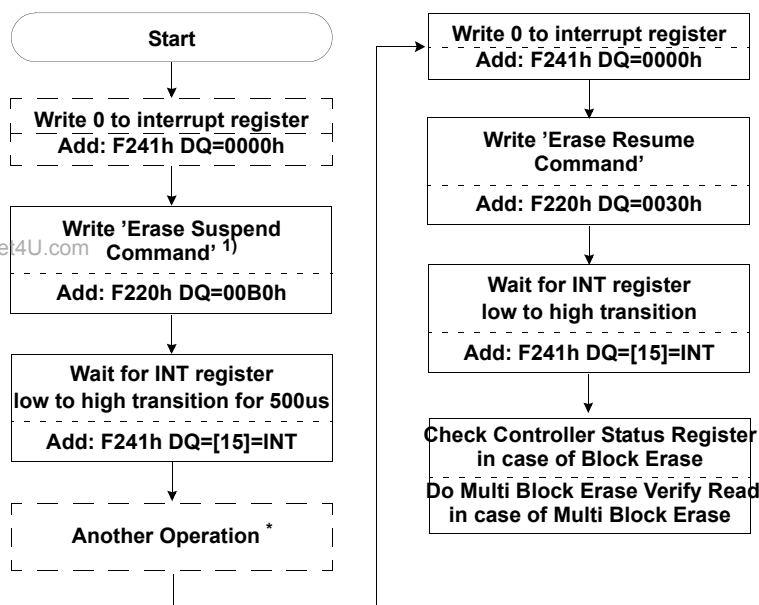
Start

Write 0 to interrupt register
Add: F241h DQ=0000h

Write 'Erase Suspend Command' $^{1)}$
Add: F220h DQ=00B0h

et4U.com

Wait for INT register low to high transition for 500us
Add: F241h DQ=[15]=INT

Another Operation $^{*}$

Write 0 to interrupt register
Add: F241h DQ=0000h

Write 'Erase Resume Command'
Add: F220h DQ=0030h

Wait for INT register low to high transition
Add: F241h DQ=[15]=INT

Check Controller Status Register in case of Block Erase
Do Multi Block Erase Verify Read in case of Multi Block Erase